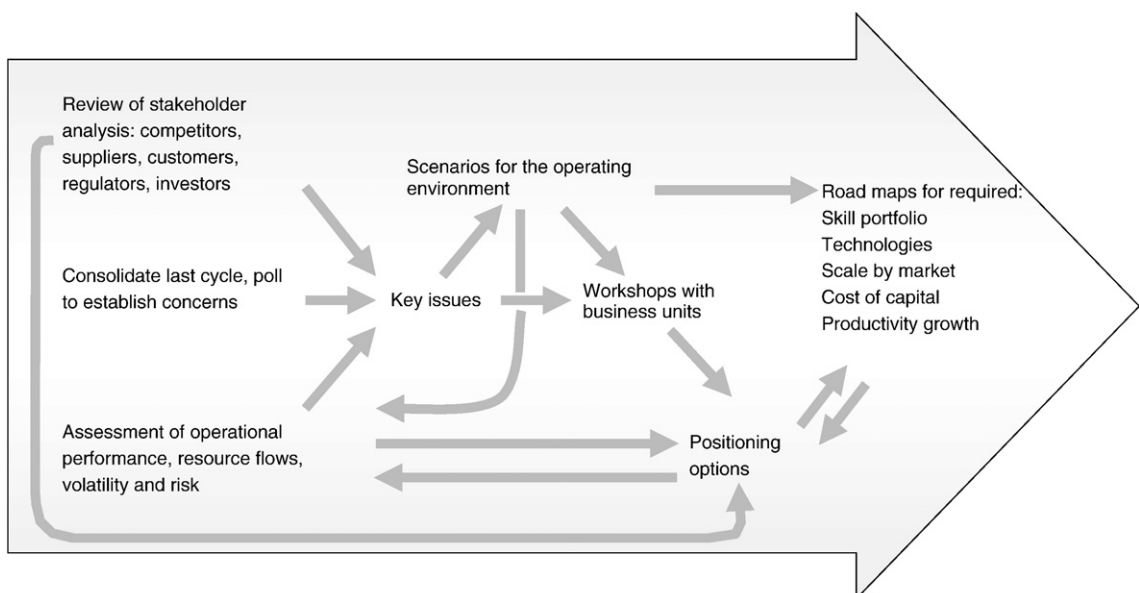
Review of stakeholder analysis: competitors, suppliers, customers, regulators, investors

Consolidate last cycle, poll to establish concerns

Assessment of operational performance, resource flows, volatility and risk

Key issues

Scenarios for the operating environment

Workshops with business units

Positioning options

Road maps for required:
Skill portfolio
Technologies
Scale by market
Cost of capital
Productivity growth